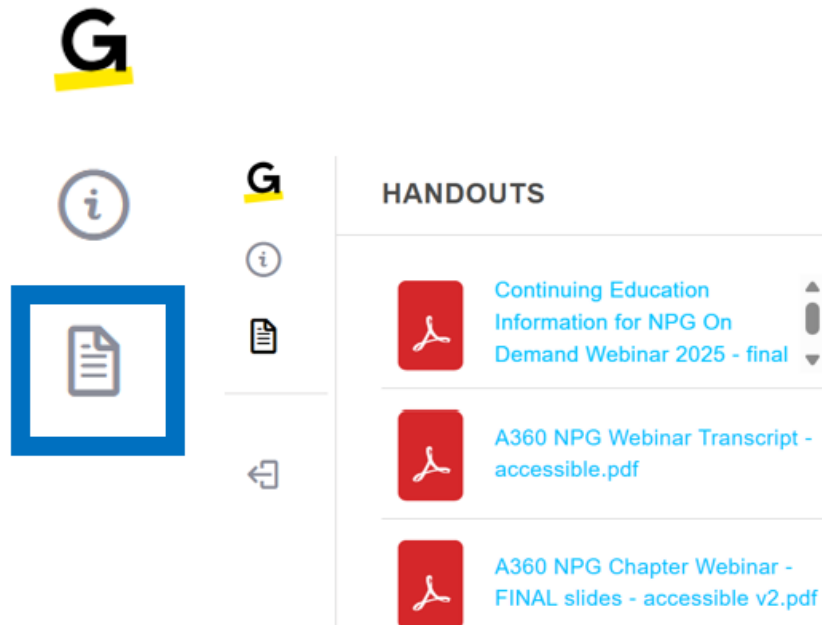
G

i

G

i

HANDOUTS

Continuing Education Information for NPG On Demand Webinar 2025 - final

A360 NPG Webinar Transcript - accessible.pdf

A360 NPG Chapter Webinar - FINAL slides - accessible v2.pdf